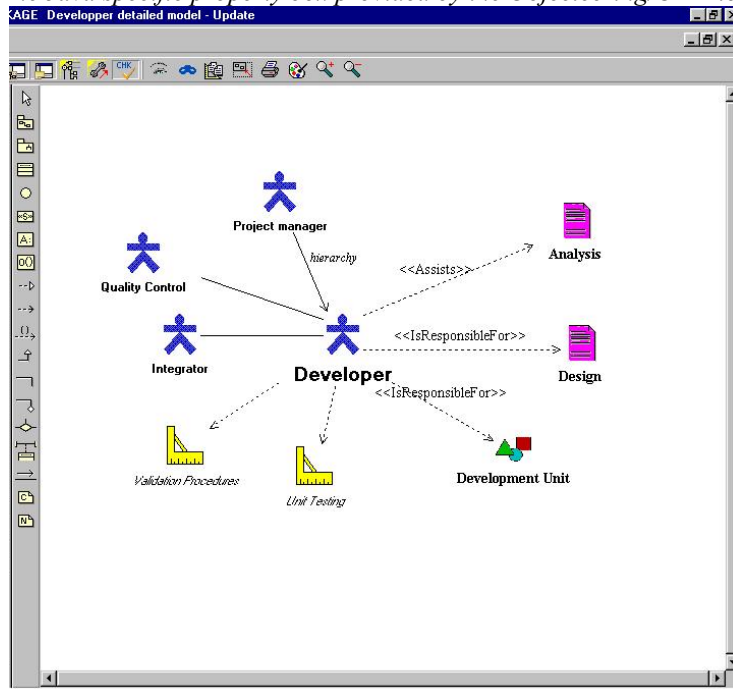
AGE Developper detailed model - Update

CHK

Project manager

hierarchy

<<Assists>>

Analysis

Quality Control

Integrator

Developer

<<IsResponsibleFor>>

Design

<<IsResponsibleFor>>

Validation Procedures

Unit Testing

Development Unit